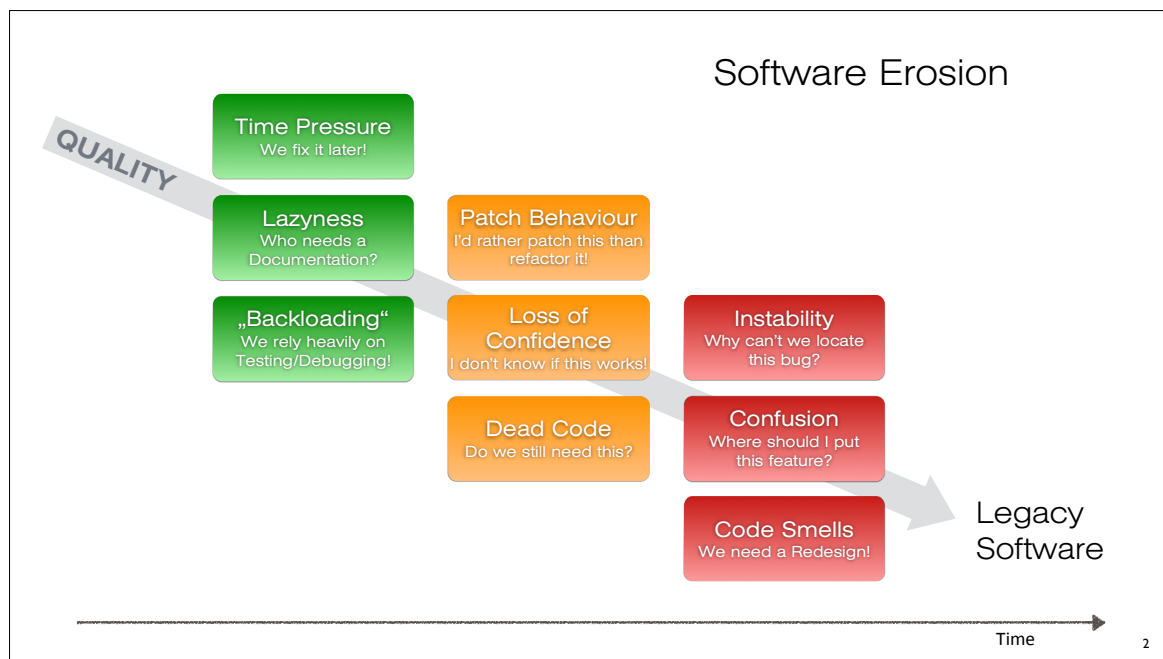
Software Erosion

QUALITY

Time Pressure
We fix it later!

Lazyness
Who needs a Documentation?

„Backloading“
We rely heavily on Testing/Debugging!

Patch Behaviour
I'd rather patch this than refactor it!

Loss of Confidence
I don't know if this works!

Dead Code
Do we still need this?

Instability
Why can't we locate this bug?

Confusion
Where should I put this feature?

Code Smells
We need a Redesign!

Legacy Software

Time

2